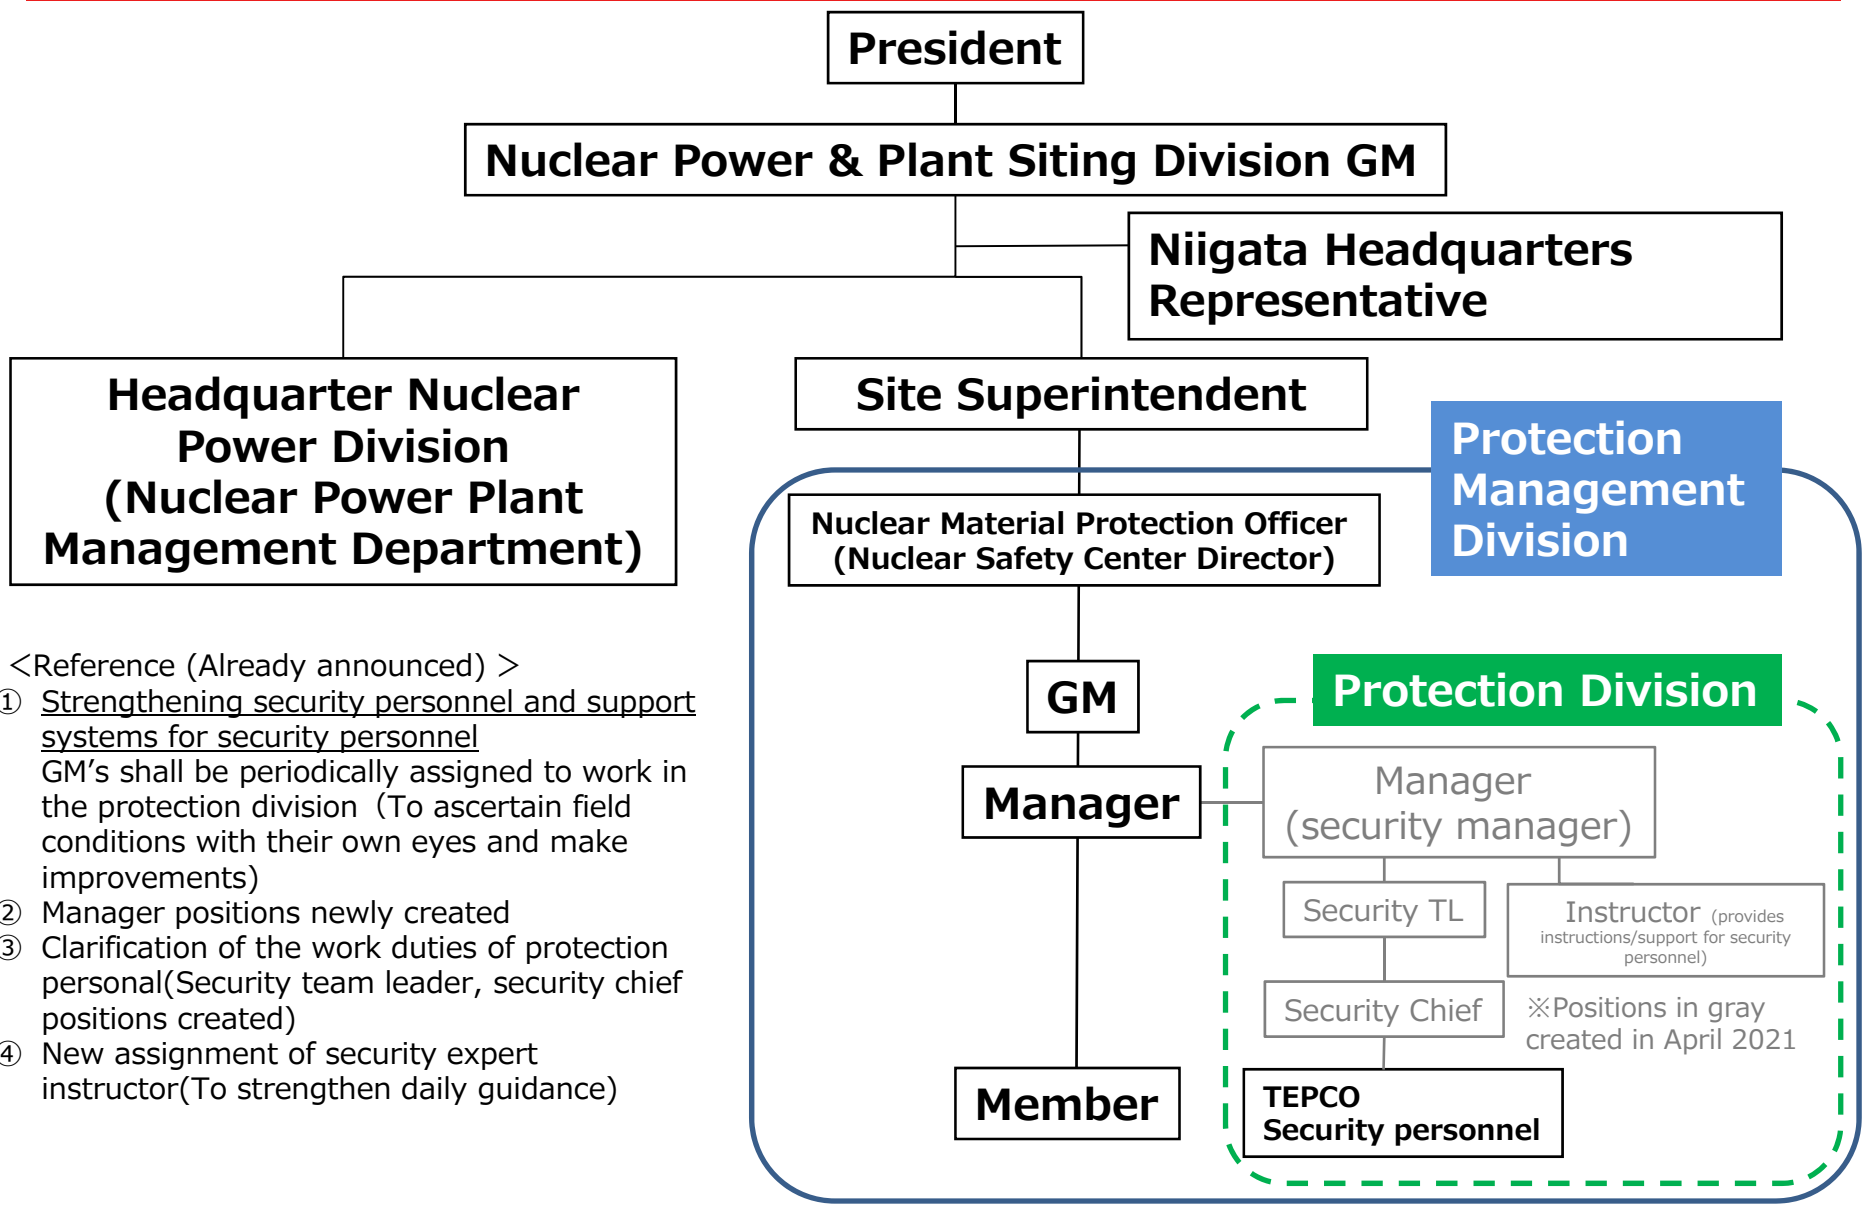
President

Nuclear Power & Plant Siting Division GM

Niigata Headquarters Representative

Headquarter Nuclear Power Division (Nuclear Power Plant Management Department)

Site Superintendent

Protection Management Division

Nuclear Material Protection Officer (Nuclear Safety Center Director)

<Reference (Already announced) >
① Strengthening security personnel and support systems for security personnel
GM's shall be periodically assigned to work in the protection division (To ascertain field conditions with their own eyes and make improvements)
② Manager positions newly created
③ Clarification of the work duties of protection personal(Security team leader, security chief positions created)
④ New assignment of security expert instructor(To strengthen daily guidance)

GM

Protection Division

Manager

Manager (security manager)

Security TL

Instructor (provides instructions/support for security personnel)

Security Chief

※Positions in gray created in April 2021

Member

TEPCO Security personnel